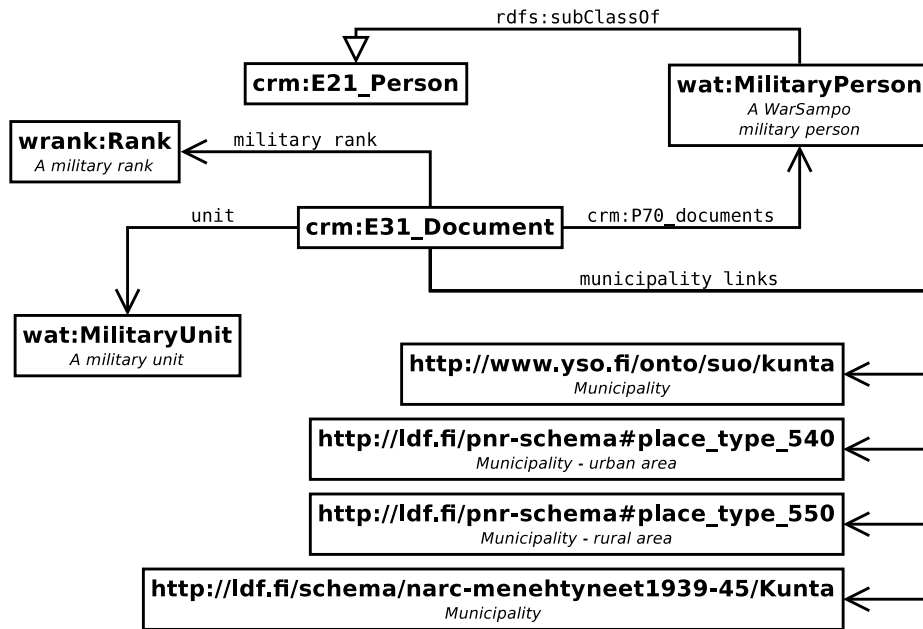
rdfs:subClassOf

crm:E21_Person

wat:MilitaryPerson
A WarSampo military person

wrank:Rank
A military rank

military rank

unit

crm:E31_Document

crm:P70_documents

municipality links

wat:MilitaryUnit
A military unit

http://www.yso.fi/onto/suo/kunta
Municipality

http://ldf.fi/pnr-schema#place_type_540
Municipality - urban area

http://ldf.fi/pnr-schema#place_type_550
Municipality - rural area

http://ldf.fi/schema/narc-menehtyneet1939-45/Kunta
Municipality